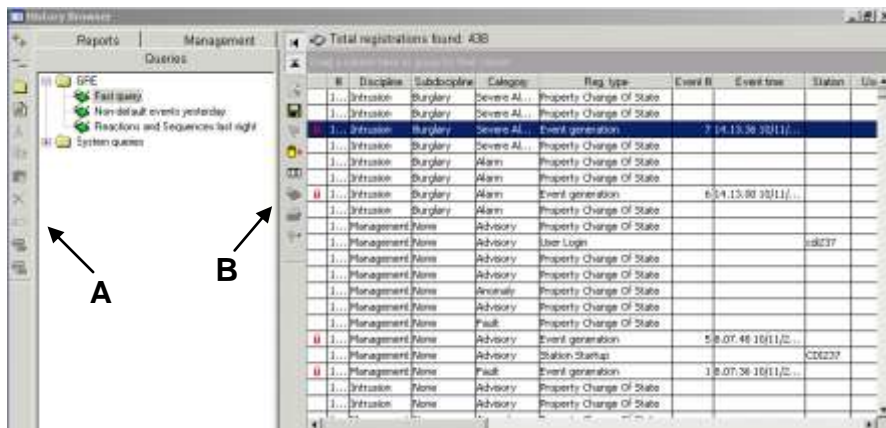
History Browser

Reports | Management

Queries

GRE
Fast query
Non-default events yesterday
Reactions and Sequences last night
System queries

Total registrations found: 438

Drag a column here to group by that column

| | # | Discipline | Subdiscipline | Category | Reg. type | Event # | Event time | Station | Us |
|---|---|---|---|---|---|---|---|---|---|
| | 1... | Intrusion | Burglary | Severe Al... | Property Change Of State | | | | |
| | 1... | Intrusion | Burglary | Severe Al... | Property Change Of State | | | | |
| | 1... | Intrusion | Burglary | Severe Al... | Event generation | 7 | 14.13.36 10/11/... | | |
| | 1... | Intrusion | Burglary | Severe Al... | Property Change Of State | | | | |
| | 1... | Intrusion | Burglary | Alarm | Property Change Of State | | | | |
| | 1... | Intrusion | Burglary | Alarm | Property Change Of State | | | | |
| | 1... | Intrusion | Burglary | Alarm | Event generation | 6 | 14.13.00 10/11/... | | |
| | 1... | Intrusion | Burglary | Alarm | Property Change Of State | | | | |
| | 1... | Management | None | Advisory | Property Change Of State | | | | |
| | 1... | Management | None | Advisory | User Login | | | cdi237 | |
| | 1... | Management | None | Advisory | Property Change Of State | | | | |
| | 1... | Management | None | Advisory | Property Change Of State | | | | |
| | 1... | Management | None | Anomaly | Property Change Of State | | | | |
| | 1... | Management | None | Advisory | Property Change Of State | | | | |
| | 1... | Management | None | Fault | Property Change Of State | | | | |
| | 1... | Management | None | Advisory | Event generation | 5 | 8.07.48 10/11/2... | | |
| | 1... | Management | None | Advisory | Station Startup | | | CDI237 | |
| | 1... | Management | None | Fault | Event generation | 1 | 8.07.36 10/11/2... | | |
| | 1... | Intrusion | None | Advisory | Property Change Of State | | | | |
| | 1... | Intrusion | None | Advisory | Property Change Of State | | | | |

A

B